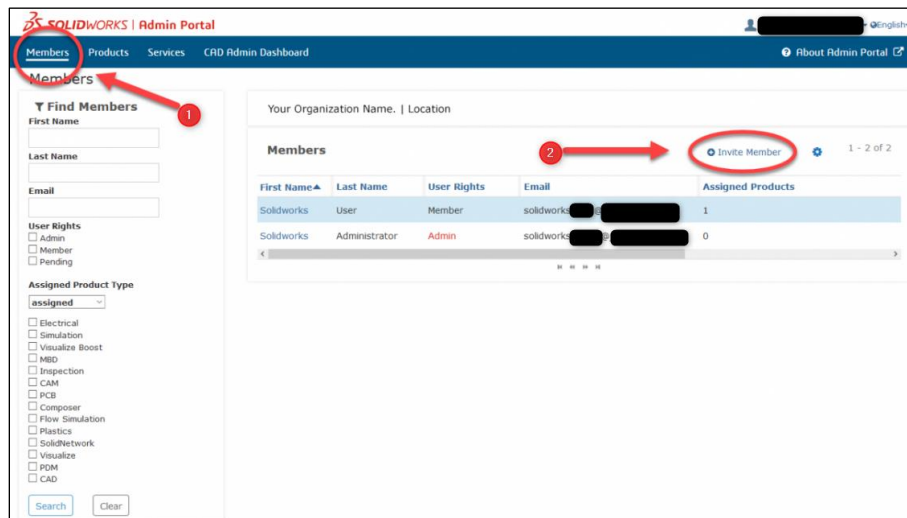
SOLIDWORKS | Admin Portal

English

Members Products Services CAD Admin Dashboard

About Admin Portal

Members

1

Find Members

First Name

Last Name

Email

User Rights
☐ Admin
☐ Member
☐ Pending

Assigned Product Type
assigned

☐ Electrical
☐ Simulation
☐ Visualize Boost
☐ MBD
☐ Inspection
☐ CAM
☐ PCB
☐ Composer
☐ Flow Simulation
☐ Plastics
☐ SolidNetwork
☐ Visualize
☐ PDM
☐ CAD

Search Clear

Your Organization Name. | Location

Members

2

Invite Member

1 - 2 of 2

| First Name | Last Name | User Rights | Email | Assigned Products |
|---|---|---|---|---|
| Solidworks | User | Member | solidworks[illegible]@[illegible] | 1 |
| Solidworks | Administrator | Admin | solidworks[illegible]@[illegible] | 0 |